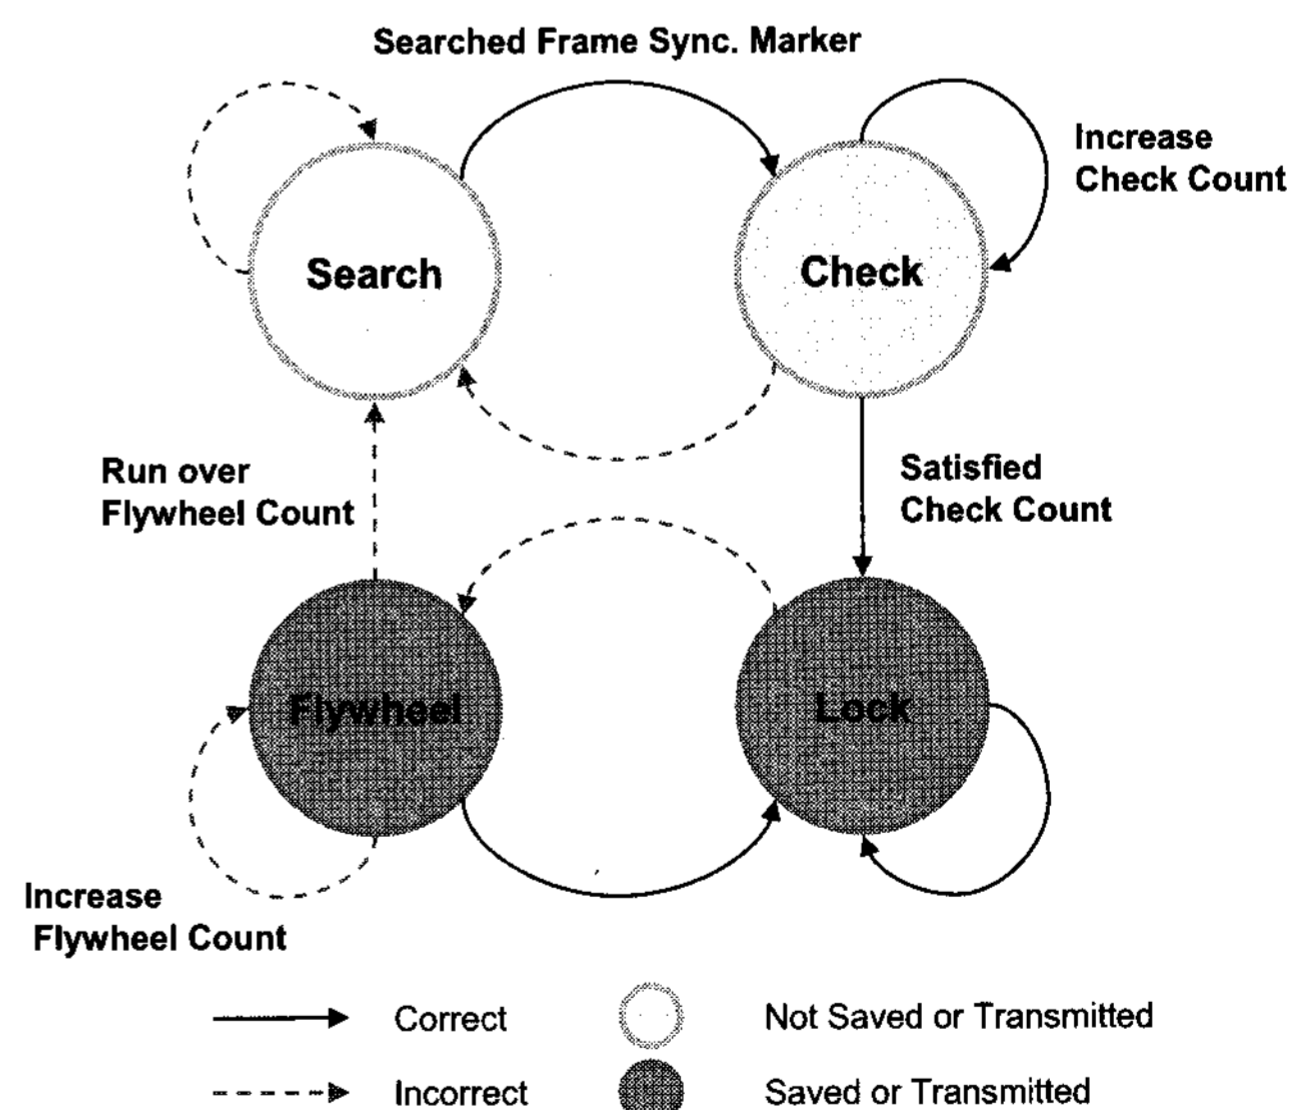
Searched Frame Sync. Marker

Increase Check Count

Search

Check

Run over Flywheel Count

Satisfied Check Count

Flywheel

Lock

Increase Flywheel Count

Correct

Not Saved or Transmitted

Incorrect

Saved or Transmitted